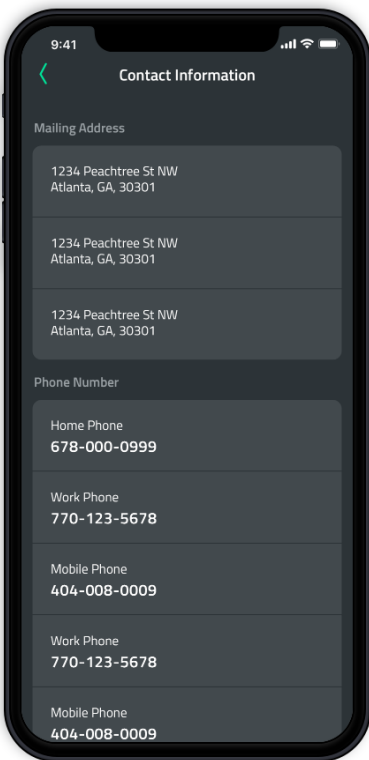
9:41

<

Contact Information

Mailing Address

1234 Peachtree St NW
Atlanta, GA, 30301

1234 Peachtree St NW
Atlanta, GA, 30301

1234 Peachtree St NW
Atlanta, GA, 30301

Phone Number

Home Phone
678-000-0999

Work Phone
770-123-5678

Mobile Phone
404-008-0009

Work Phone
770-123-5678

Mobile Phone
404-008-0009